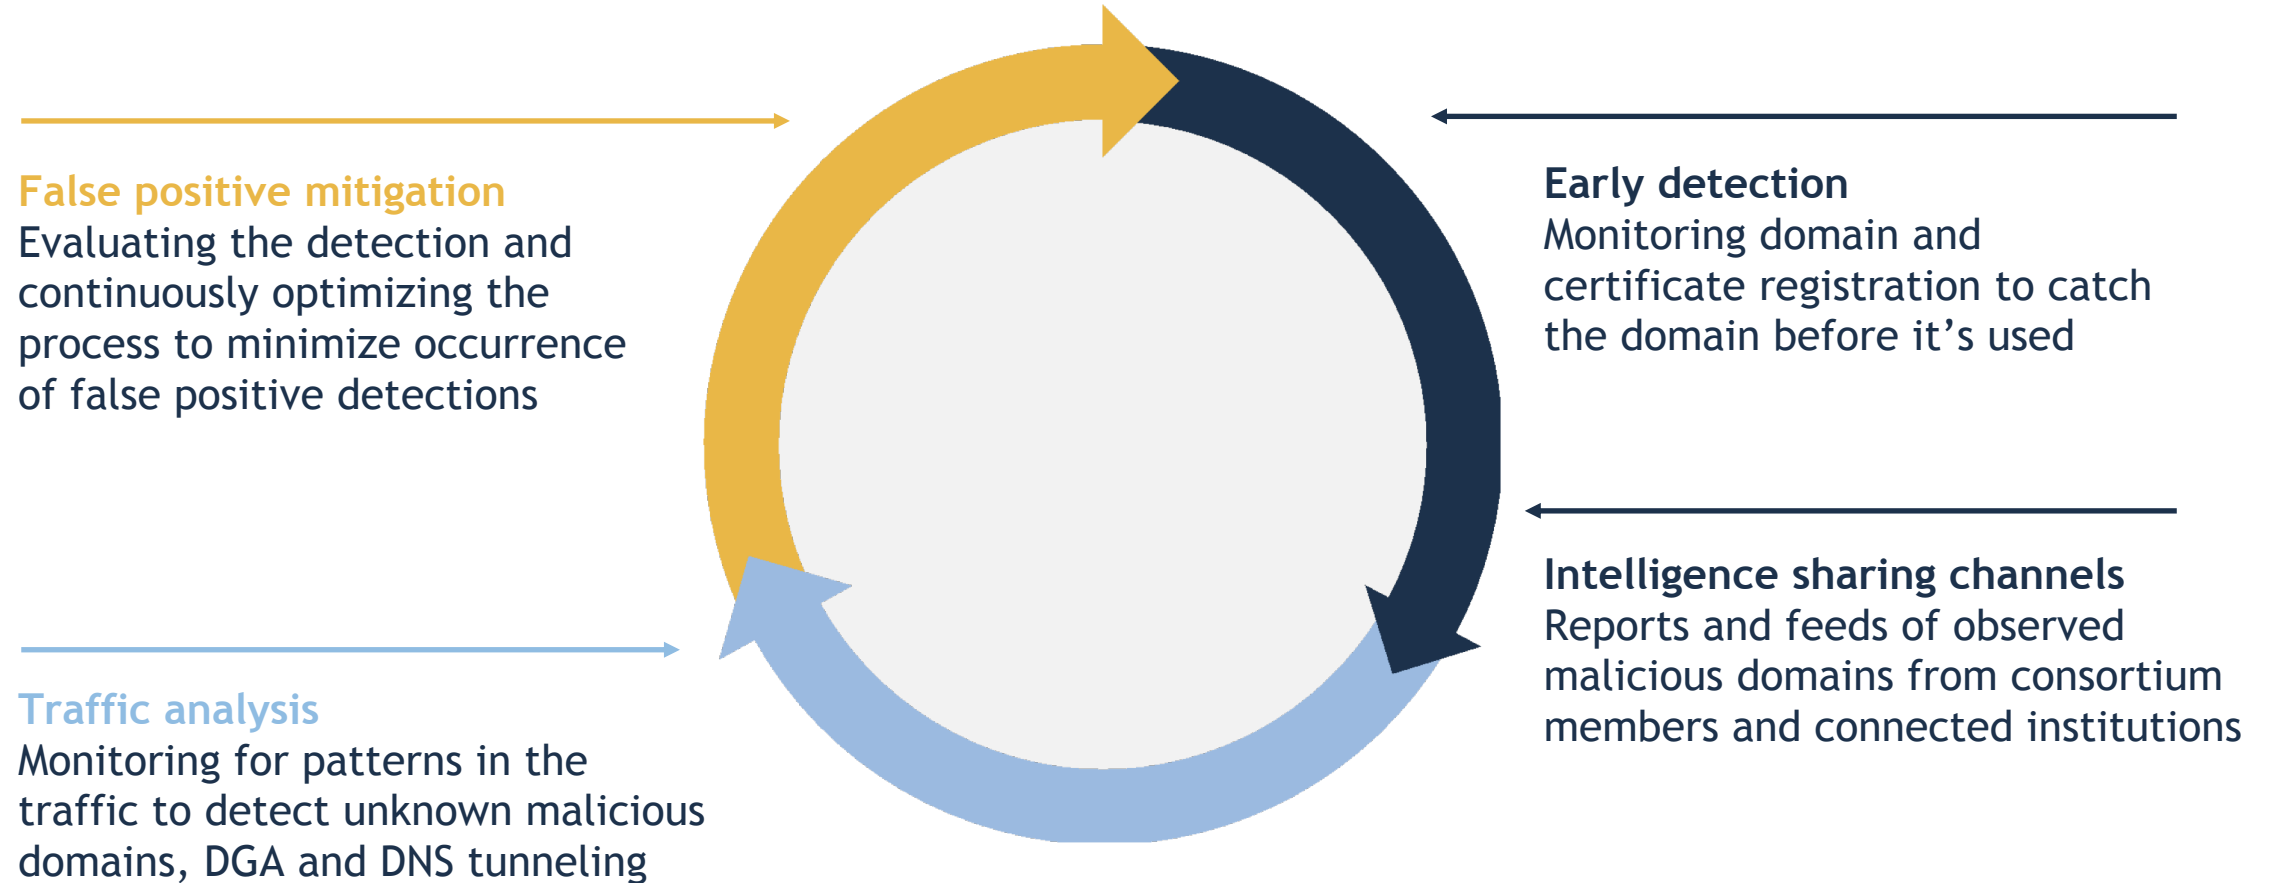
False positive mitigation
Evaluating the detection and continuously optimizing the process to minimize occurrence of false positive detections

Early detection
Monitoring domain and certificate registration to catch the domain before it’s used

Intelligence sharing channels
Reports and feeds of observed malicious domains from consortium members and connected institutions

Traffic analysis
Monitoring for patterns in the traffic to detect unknown malicious domains, DGA and DNS tunneling